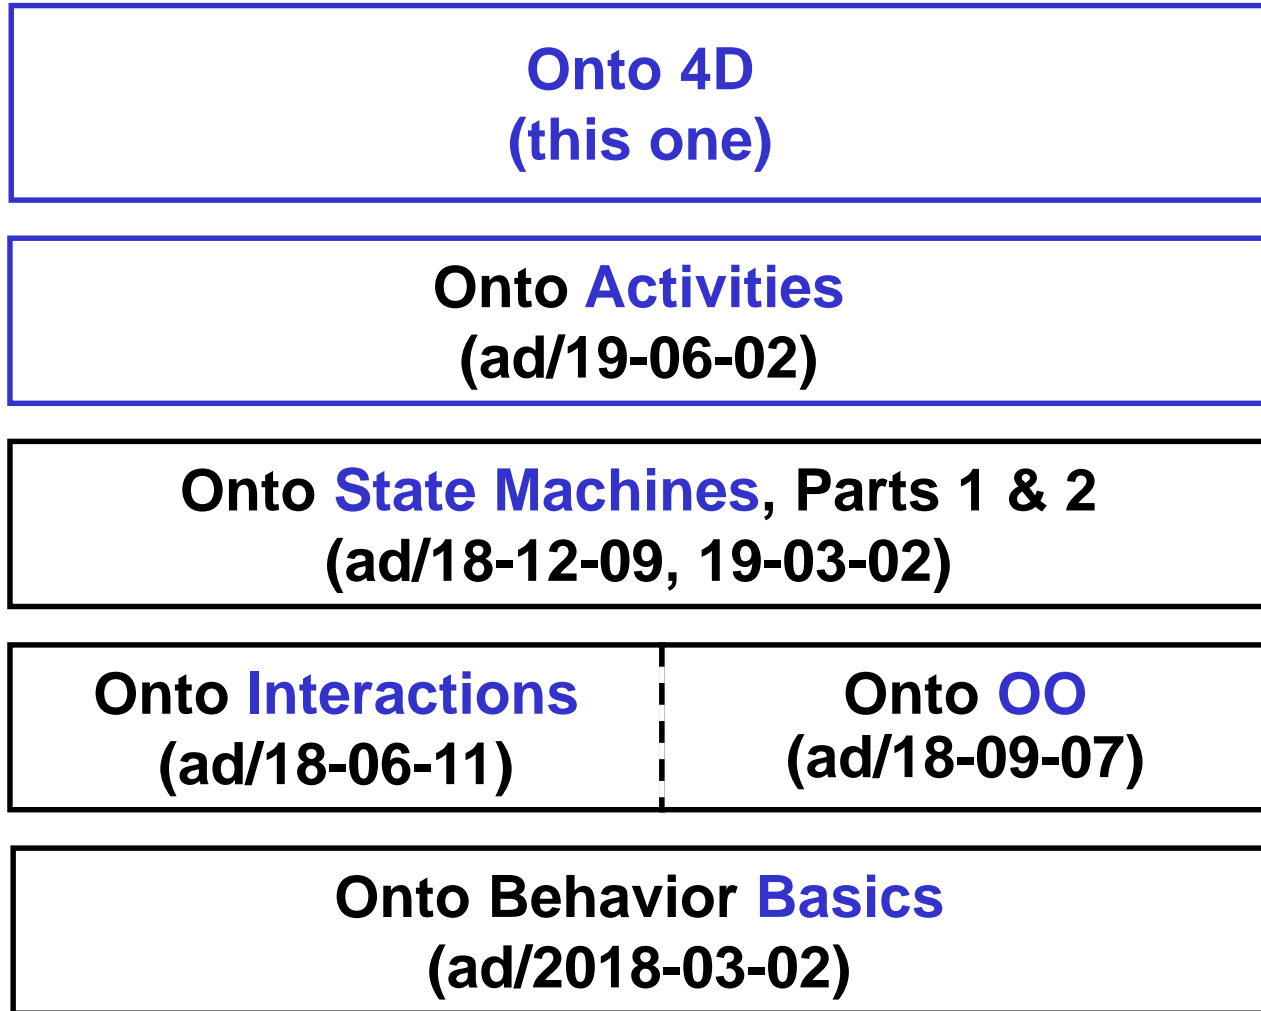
Onto 4D
(this one)

Onto Activities
(ad/19-06-02)

Onto State Machines, Parts 1 & 2
(ad/18-12-09, 19-03-02)

Onto Interactions
(ad/18-06-11)

Onto OO
(ad/18-09-07)

Onto Behavior Basics
(ad/2018-03-02)